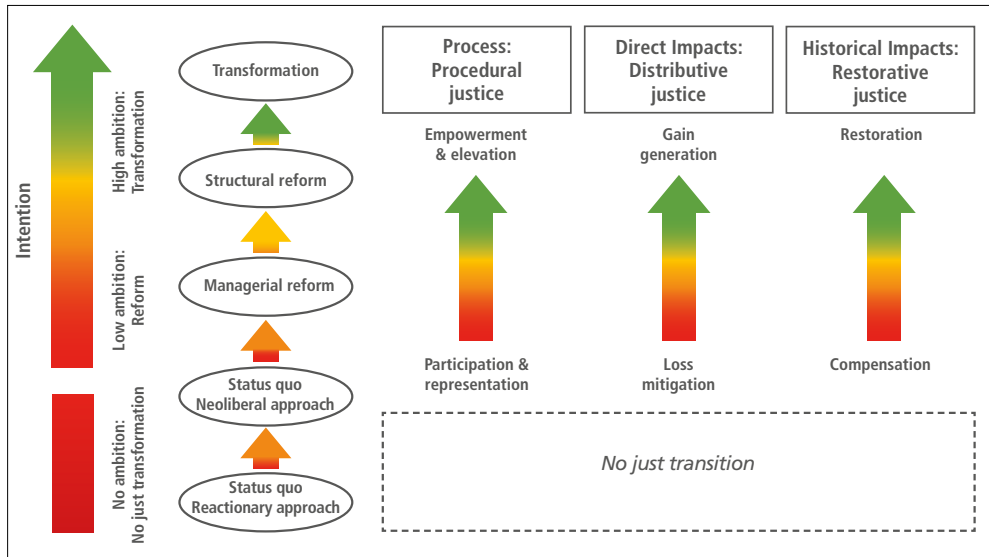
Intention

High ambition: Transformation

Low ambition: Reform

No ambition: No just transformation

Transformation

Structural reform

Managerial reform

Status quo Neoliberal approach

Status quo Reactionary approach

Process: Procedural justice

Direct Impacts: Distributive justice

Historical Impacts: Restorative justice

Empowerment & elevation

Gain generation

Restoration

Participation & representation

Loss mitigation

Compensation

No just transition